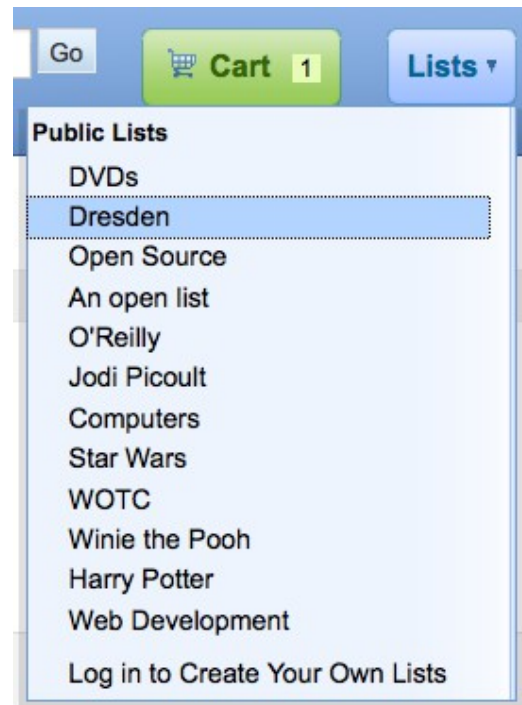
Go

Cart 1

Lists

Public Lists

DVDs

Dresden

Open Source

An open list

O'Reilly

Jodi Picoult

Computers

Star Wars

WOTC

Winie the Pooh

Harry Potter

Web Development

Log in to Create Your Own Lists